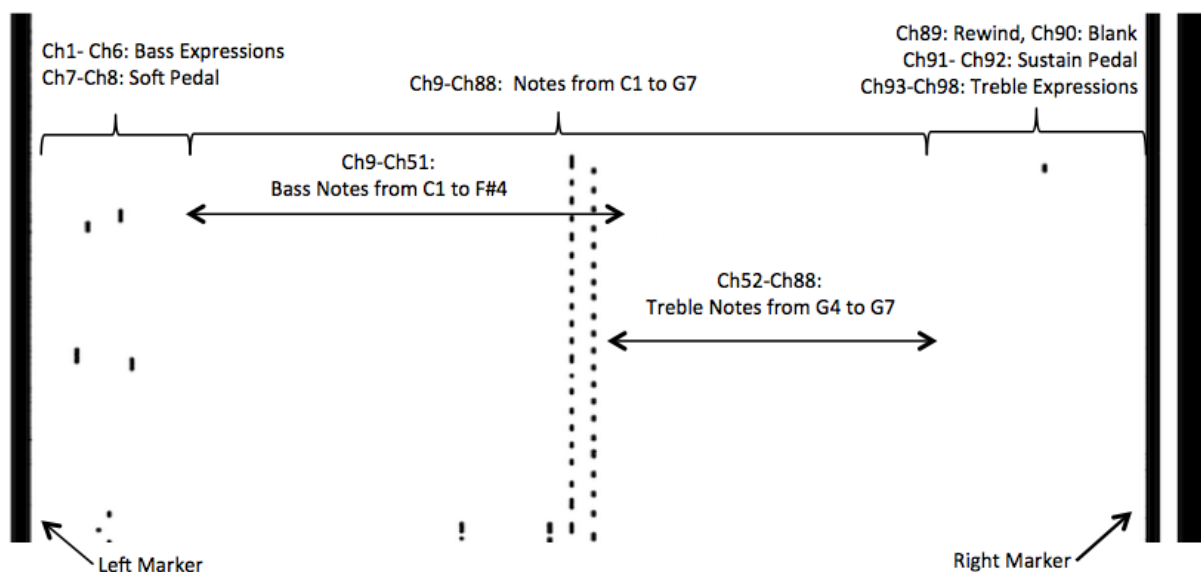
Ch1- Ch6: Bass Expressions
Ch7-Ch8: Soft Pedal

Ch9-Ch88: Notes from C1 to G7

Ch89: Rewind, Ch90: Blank
Ch91- Ch92: Sustain Pedal
Ch93-Ch98: Treble Expressions

Ch9-Ch51:
Bass Notes from C1 to F#4

Ch52-Ch88:
Treble Notes from G4 to G7

Left Marker

Right Marker